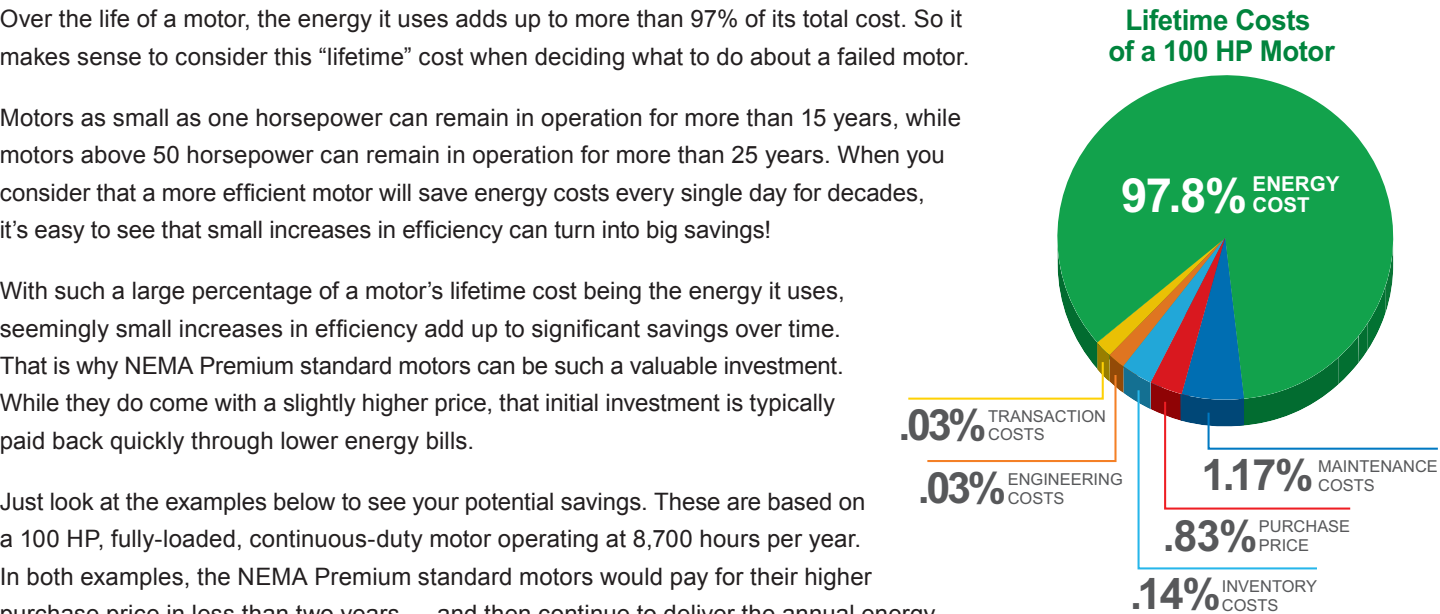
Over the life of a motor, the energy it uses adds up to more than 97% of its total cost. So it makes sense to consider this “lifetime” cost when deciding what to do about a failed motor.

Motors as small as one horsepower can remain in operation for more than 15 years, while motors above 50 horsepower can remain in operation for more than 25 years. When you consider that a more efficient motor will save energy costs every single day for decades, it’s easy to see that small increases in efficiency can turn into big savings!

With such a large percentage of a motor’s lifetime cost being the energy it uses, seemingly small increases in efficiency add up to significant savings over time. That is why NEMA Premium standard motors can be such a valuable investment. While they do come with a slightly higher price, that initial investment is typically paid back quickly through lower energy bills.

Just look at the examples below to see your potential savings. These are based on a 100 HP, fully-loaded, continuous-duty motor operating at 8,700 hours per year. In both examples, the NEMA Premium standard motors would pay for their higher purchase price in less than two years — and then continue to deliver the annual energy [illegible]

Lifetime Costs of a 100 HP Motor

97.8% ENERGY COST

.03% TRANSACTION COSTS

.03% ENGINEERING COSTS

1.17% MAINTENANCE COSTS

.83% PURCHASE PRICE

.14% INVENTORY COSTS